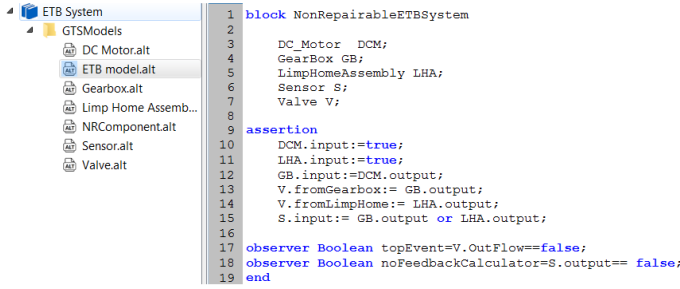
ETB System
GTSModels
DC Motor.alt
ETB model.alt
Gearbox.alt
Limp Home Assemb
NRComponent.alt
Sensor.alt
Valve.alt

1 block NonRepairableETBSystem
2
3 DC_Motor DCM;
4 GearBox GB;
5 LimpHomeAssembly LHA;
6 Sensor S;
7 Valve V;
8
9 assertion
10 DCM.input:=true;
11 LHA.input:=true;
12 GB.input:=DCM.output;
13 V.fromGearbox:= GB.output;
14 V.fromLimpHome:= LHA.output;
15 S.input:= GB.output or LHA.output;
16
17 observer Boolean topEvent=V.OutFlow==false;
18 observer Boolean noFeedbackCalculator=S.output== false;
19 end